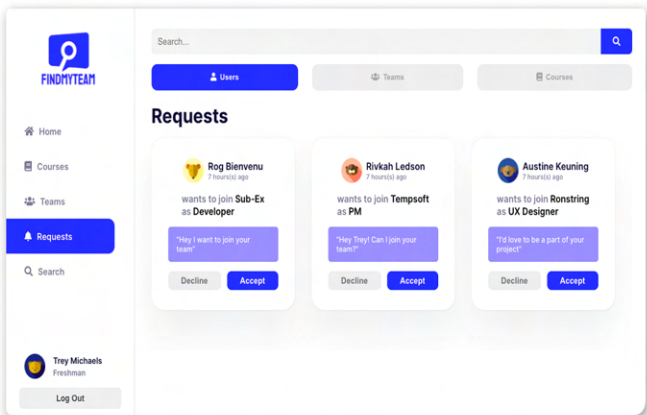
FINDMYTEAM

Home
Courses
Teams
Requests
Search

Trey Michaels
Freshman
Log Out

Search...

Users
Teams
Courses

Requests

Rog Bienvenu
7 hours(s) ago
wants to join Sub-Ex as Developer
"Hey I want to join your team"
Decline
Accept

Rivkah Ledson
7 hours(s) ago
wants to join Tempsoft as PM
"Hey Trey! Can I join your team?"
Decline
Accept

Austine Keuning
7 hours(s) ago
wants to join Ronstring as UX Designer
"I'd love to be a part of your project"
Decline
Accept